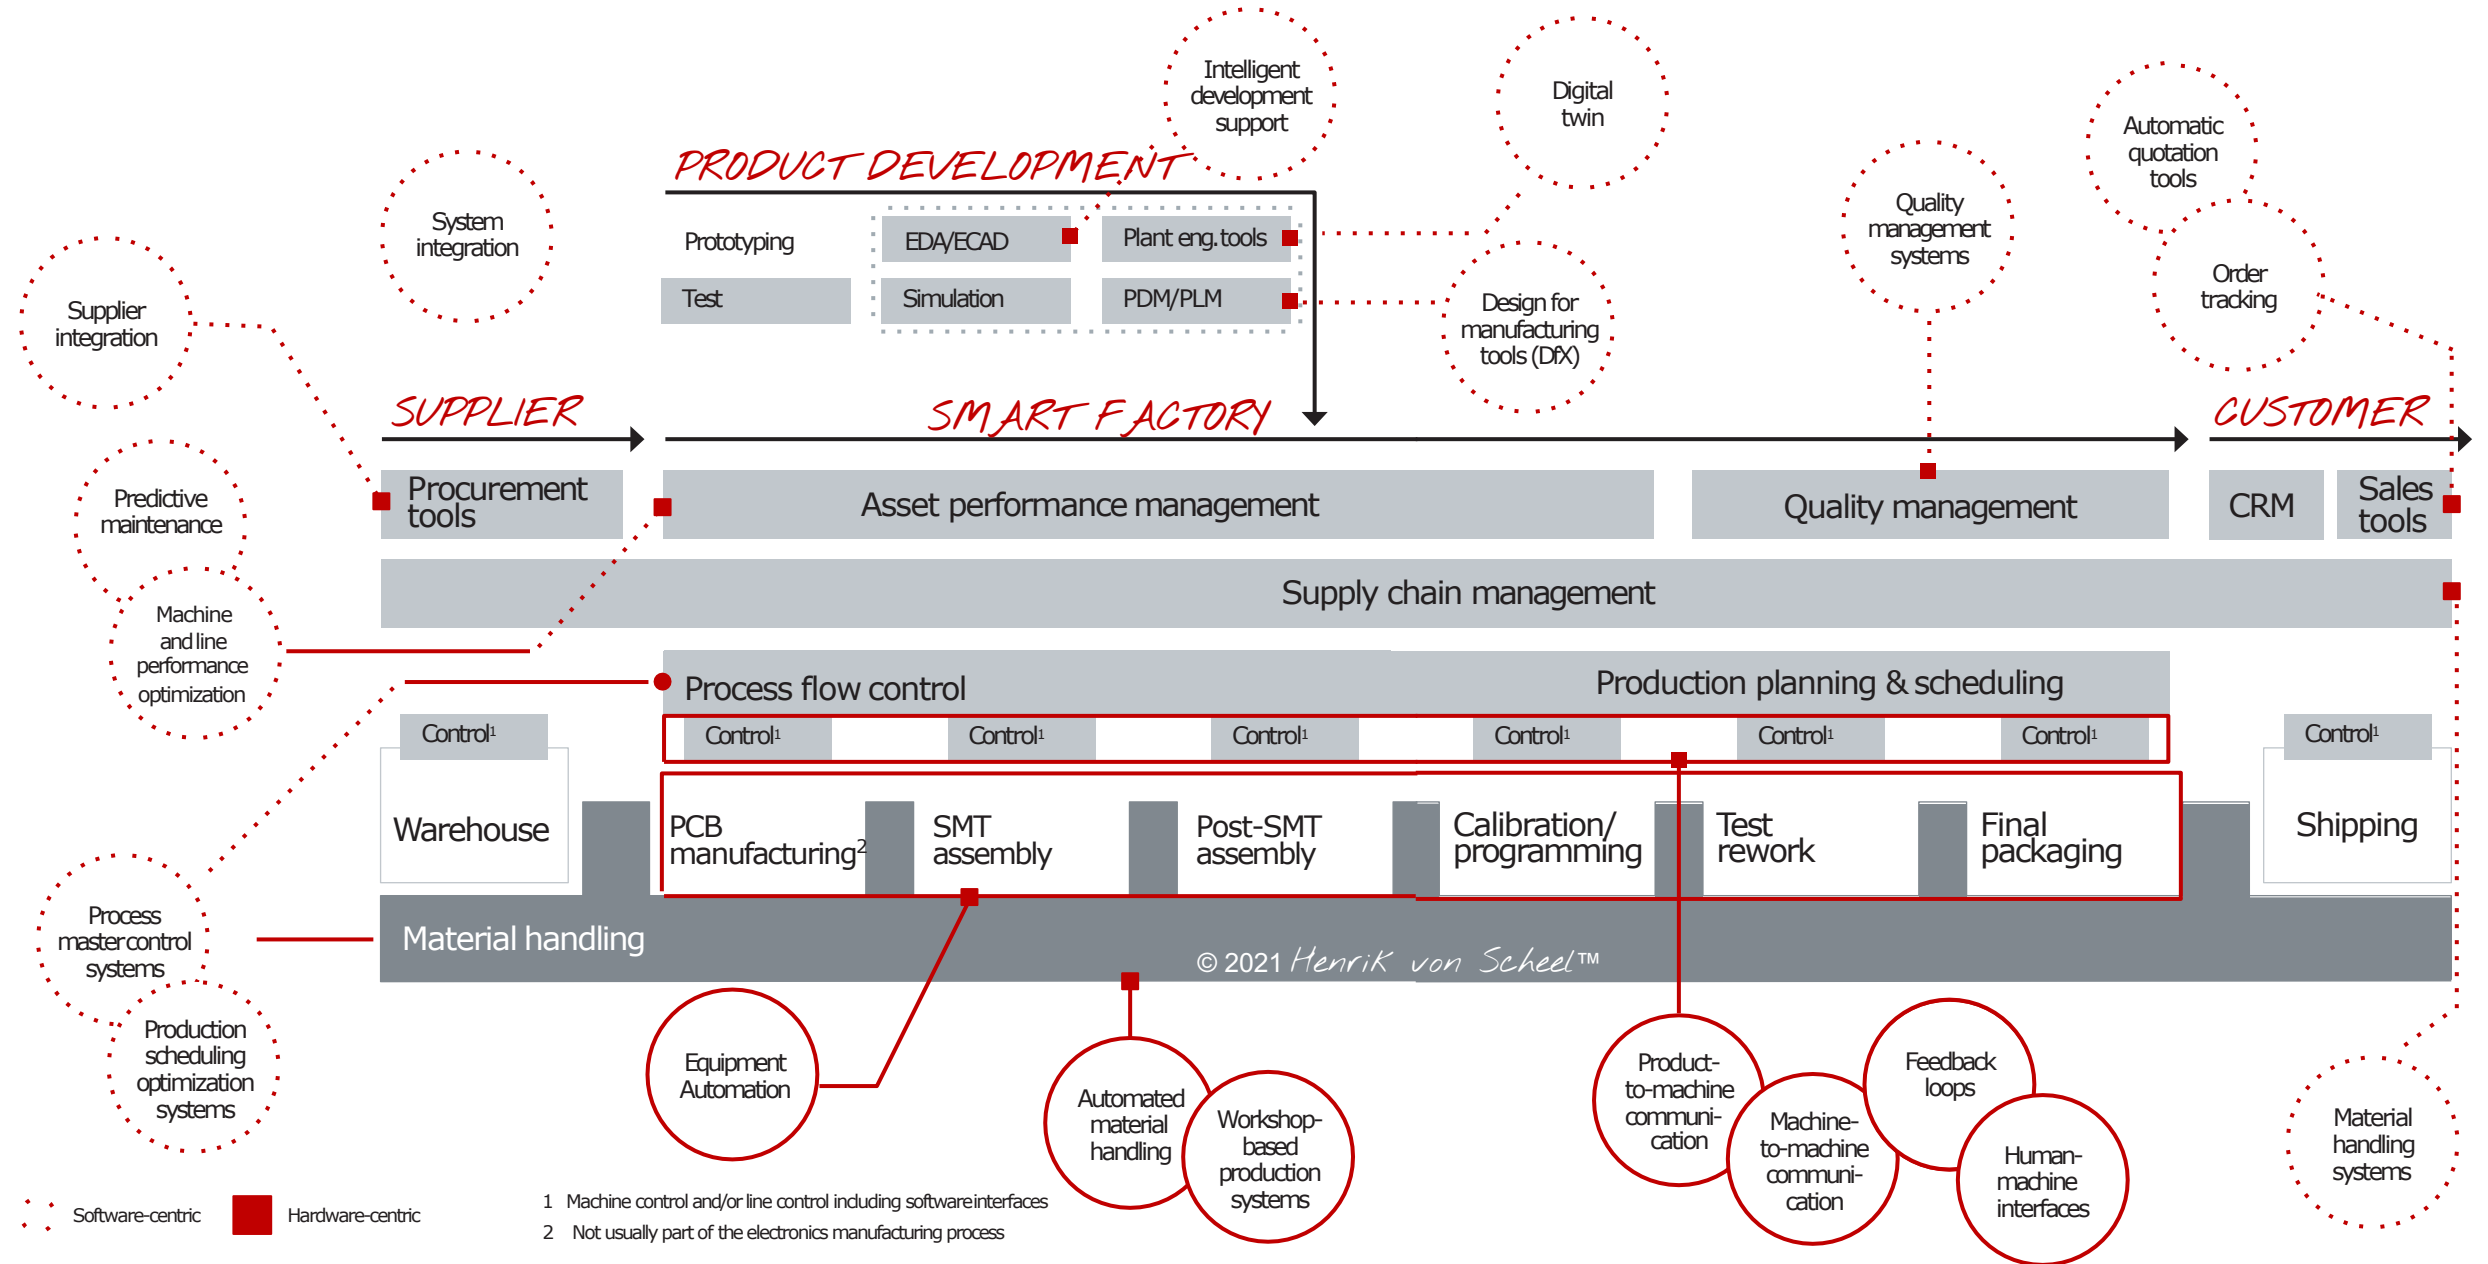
Intelligent development support

Digital twin

Automatic quotation tools

PRODUCT DEVELOPMENT

System integration

Prototyping

EDA/ECAD

Plant eng. tools

Quality management systems

Order tracking

Supplier integration

Test

Simulation

PDM/PLM

Design for manufacturing tools (DfX)

SUPPLIER

SMART FACTORY

CUSTOMER

Predictive maintenance

Procurement tools

Asset performance management

Quality management

CRM

Sales tools

Supply chain management

Machine and line performance optimization

Process flow control

Production planning & scheduling

Control$^1$

Control$^1$

Control$^1$

Control$^1$

Control$^1$

Control$^1$

Control$^1$

Control$^1$

Warehouse

PCB manufacturing$^2$

SMT assembly

Post-SMT assembly

Calibration/ programming

Test rework

Final packaging

Shipping

Process master control systems

Material handling

© 2021 Henrik von Scheel™

Production scheduling optimization systems

Equipment Automation

Automated material handling

Workshop-based production systems

Product-to-machine communi-cation

Machine-to-machine communi-cation

Feedback loops

Human-machine interfaces

Material handling systems

Software-centric

Hardware-centric

1 Machine control and/or line control including software interfaces

2 Not usually part of the electronics manufacturing process